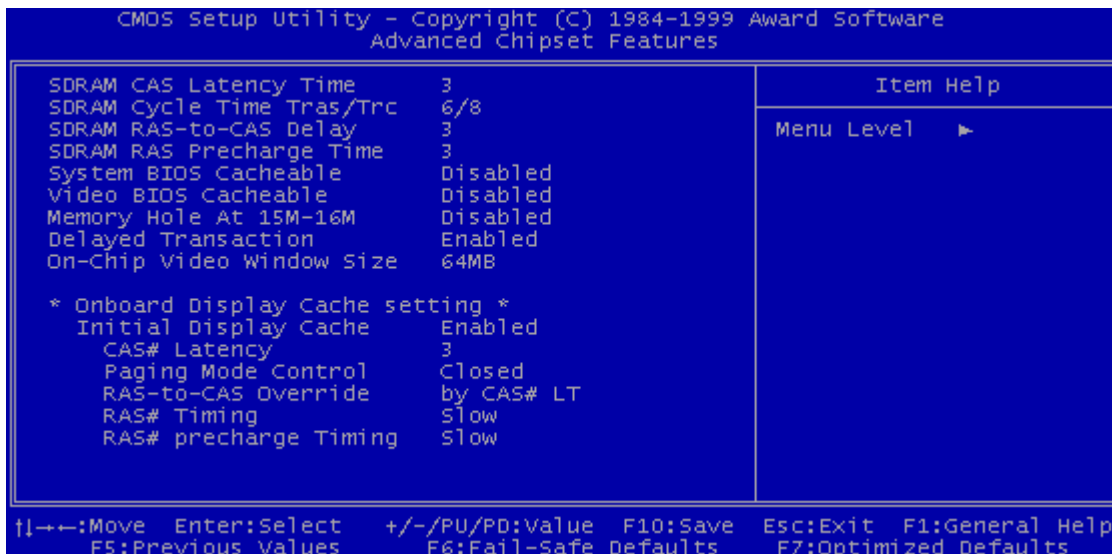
CMOS Setup Utility - Copyright (C) 1984-1999 Award Software
Advanced Chipset Features

SDRAM CAS Latency Time 3
SDRAM Cycle Time Tras/Trc 6/8
SDRAM RAS-to-CAS Delay 3
SDRAM RAS Precharge Time 3
System BIOS Cacheable Disabled
Video BIOS Cacheable Disabled
Memory Hole At 15M-16M Disabled
Delayed Transaction Enabled
On-Chip Video Window Size 64MB

* Onboard Display Cache setting *
Initial Display Cache Enabled
CAS# Latency 3
Paging Mode Control Closed
RAS-to-CAS Override by CAS# LT
RAS# Timing Slow
RAS# precharge Timing Slow

Item Help

Menu Level ►

↑↓→←:Move Enter:Select +/-/PU/PD:Value F10:Save Esc:Exit F1:General Help
F5:Previous Values F6:Fail-Safe Defaults F7:Optimized Defaults